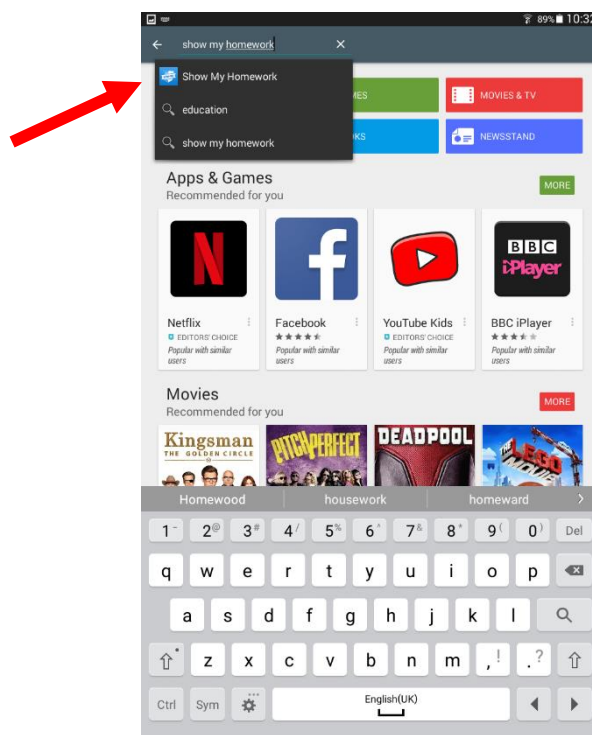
89% 10:32

show my homework

Show My Homework

education

show my homework

MES

MOVIES & TV

OKS

NEWSSTAND

Apps & Games
Recommended for you

MORE

Netflix
EDITORS' CHOICE
Popular with similar users

Facebook
Popular with similar users

YouTube Kids
EDITORS' CHOICE
Popular with similar users

BBC iPlayer
Popular with similar users

BBC iPlayer

Movies
Recommended for you

MORE

Kingsman THE GOLDEN CIRCLE

PITCH PERFECT

DEADPOOL

LEGO

Homewood housework homeward

1 2 3 4 5 6 7 8 9 0 Del

q w e r t y u i o p

a s d f g h j k l

z x c v b n m , . ?

Ctrl Sym English(UK)